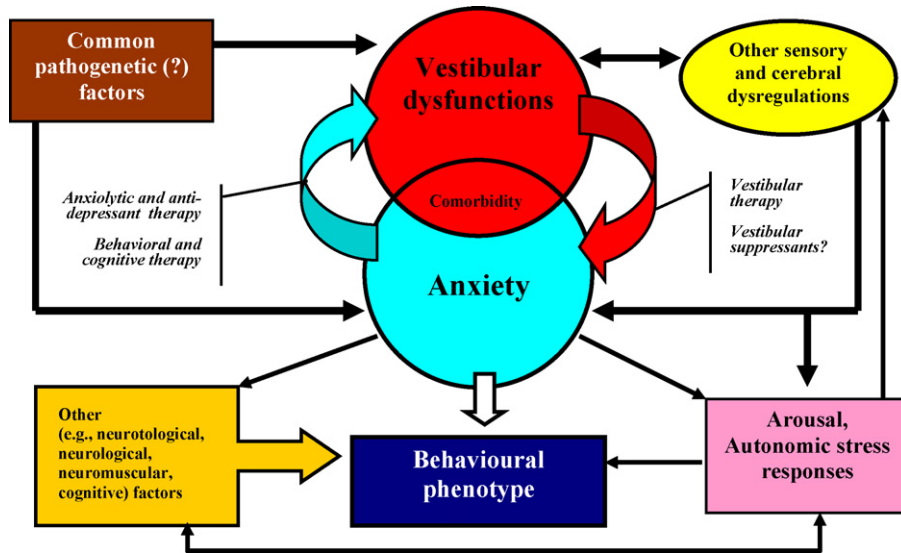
Common pathogenetic (?) factors

Vestibular dysfunctions

Other sensory and cerebral dysregulations

Anxiolytic and antidepressant therapy

Behavioral and cognitive therapy

Comorbidity

Vestibular therapy

Vestibular suppressants?

Anxiety

Other (e.g., neurotological, neurological, neuromuscular, cognitive) factors

Behavioural phenotype

Arousal, Autonomic stress responses